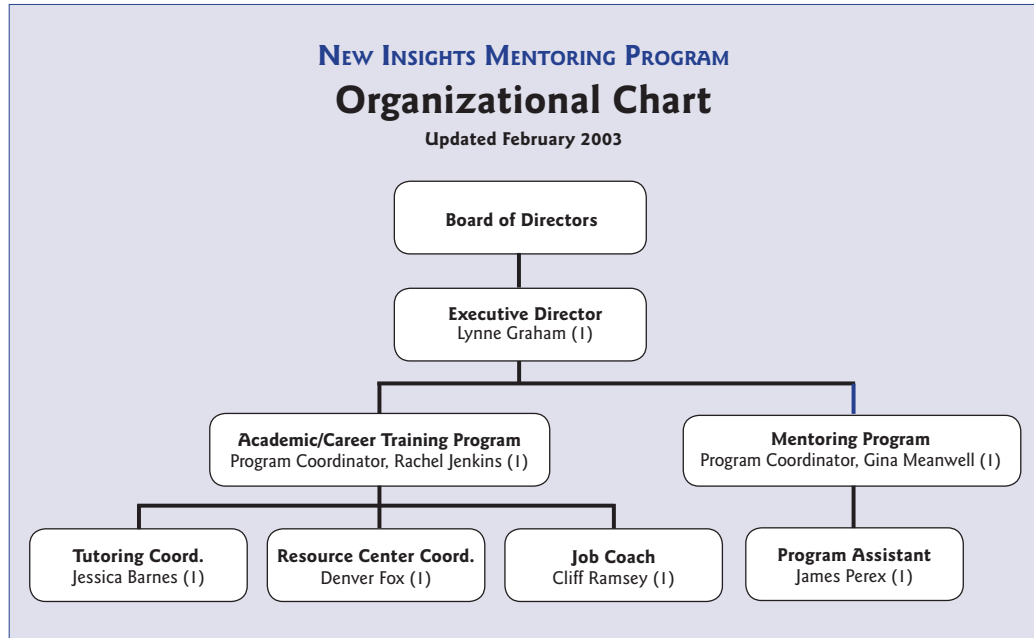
NEW INSIGHTS MENTORING PROGRAM

Organizational Chart

Updated February 2003

Board of Directors

Executive Director
Lynne Graham (1)

Academic/Career Training Program
Program Coordinator, Rachel Jenkins (1)

Mentoring Program
Program Coordinator, Gina Meanwell (1)

Tutoring Coord.
Jessica Barnes (1)

Resource Center Coord.
Denver Fox (1)

Job Coach
Cliff Ramsey (1)

Program Assistant
James Perex (1)